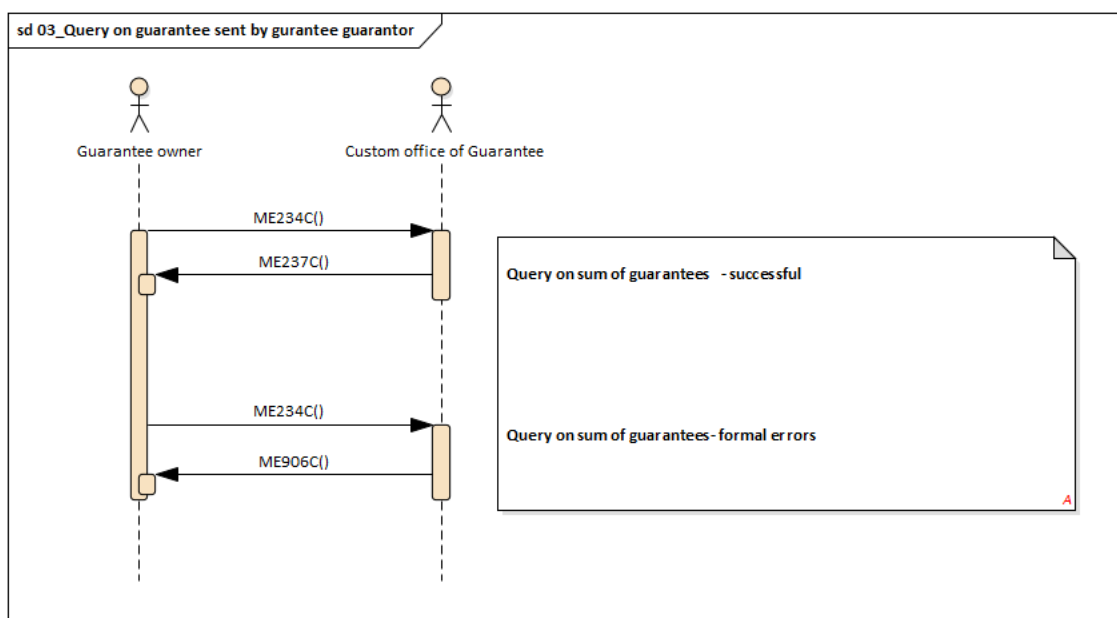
sd 03_Query on guarantee sent by gurantee guarantor

Guarantee owner

Custom office of Guarantee

ME234C()

ME237C()

Query on sum of guarantees - successful

ME234C()

Query on sum of guarantees- formal errors

ME906C()

A